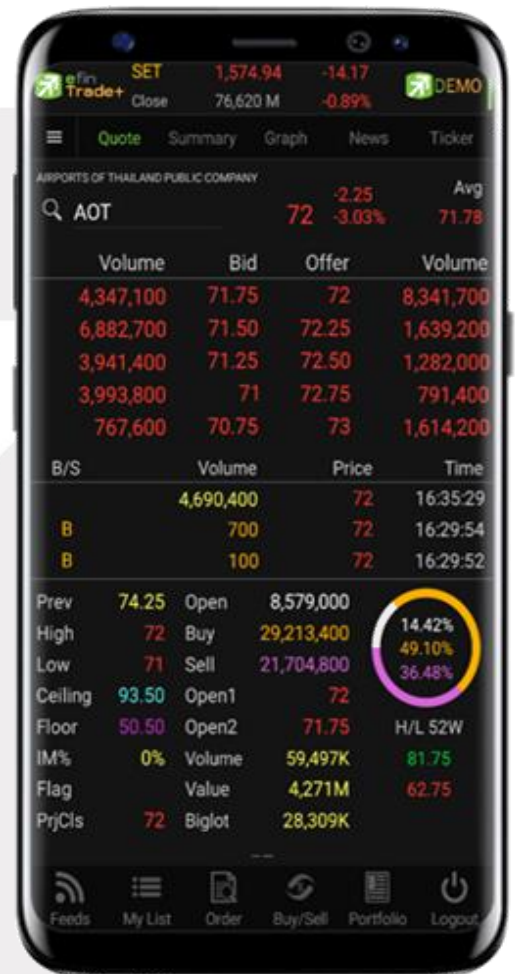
efin Trade+ SET Close 1,574.94 76,620 M -14.17 -0.89% DEMO

Quote Summary Graph News Ticker

AIRPORTS OF THAILAND PUBLIC COMPANY

AOT 72 -2.25 -3.03% Avg 71.78

| Volume | Bid | Offer | Volume |
|---|---|---|---|
| 4,347,100 | 71.75 | 72 | 8,341,700 |
| 6,882,700 | 71.50 | 72.25 | 1,639,200 |
| 3,941,400 | 71.25 | 72.50 | 1,282,000 |
| 3,993,800 | 71 | 72.75 | 791,400 |
| 767,600 | 70.75 | 73 | 1,614,200 |

| B/S | Volume | Price | Time |
|---|---|---|---|
| | 4,690,400 | 72 | 16:35:29 |
| B | 700 | 72 | 16:29:54 |
| B | 100 | 72 | 16:29:52 |

| | | | |
|---|---|---|---|
| Prev | 74.25 | Open | 8,579,000 |
| High | 72 | Buy | 29,213,400 |
| Low | 71 | Sell | 21,704,800 |
| Ceiling | 93.50 | Open1 | 72 |
| Floor | 50.50 | Open2 | 71.75 |
| IM% | 0% | Volume | 59,497K |
| Flag | | Value | 4,271M |
| PrjCls | 72 | Biglot | 28,309K |

14.42%
49.10%
36.48%

H/L 52W
81.75
62.75

Feeds My List Order Buy/Sell Portfolio Logout